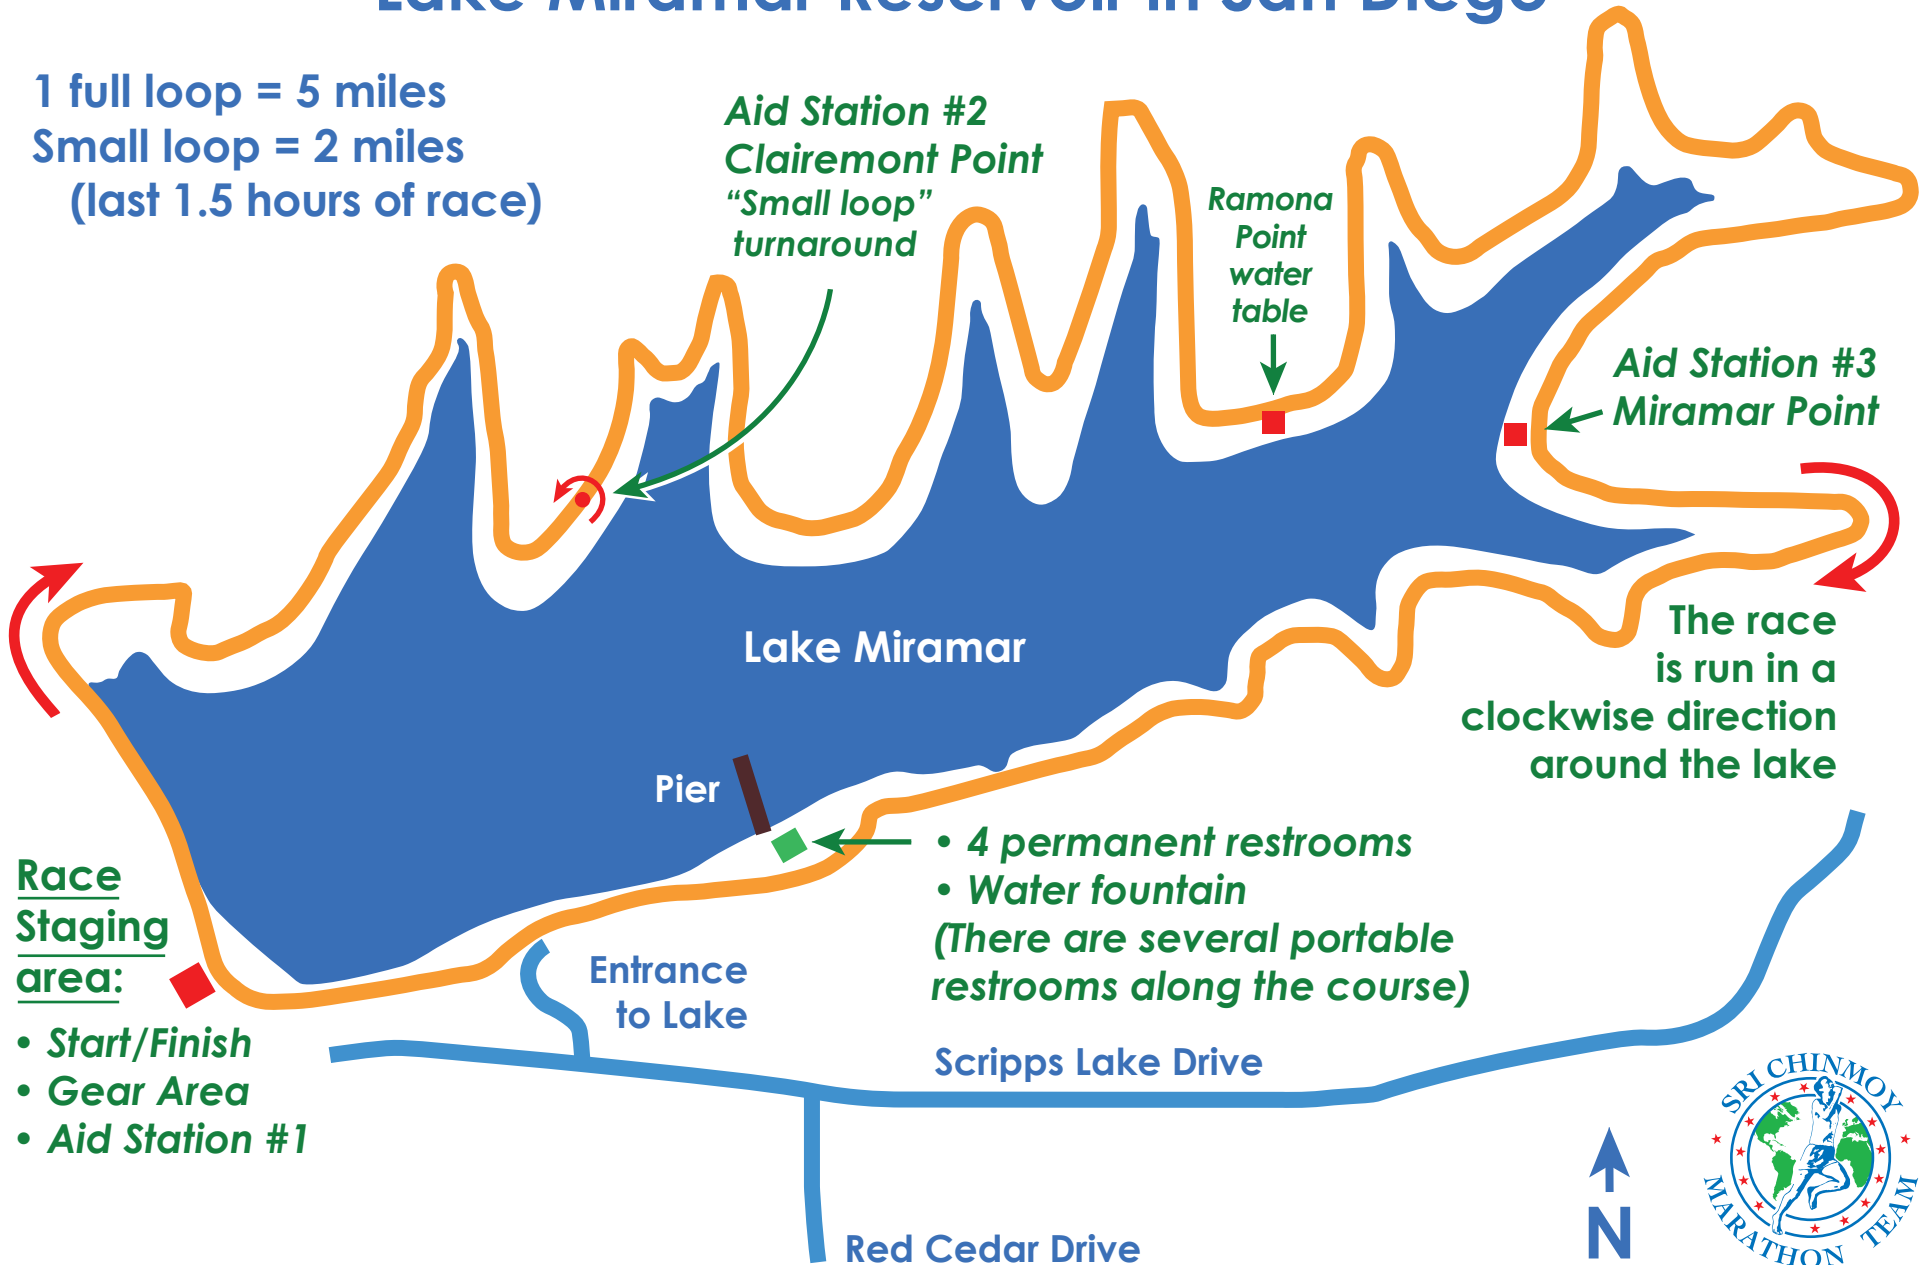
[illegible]

1 full loop = 5 miles
Small loop = 2 miles
(last 1.5 hours of race)

Aid Station #2
Clairemont Point
"Small loop"
turnaround

Ramona Point water table

Aid Station #3
Miramar Point

Lake Miramar

The race is run in a clockwise direction around the lake

Pier

• 4 permanent restrooms
• Water fountain
(There are several portable restrooms along the course)

Race Staging area:
• Start/Finish
• Gear Area
• Aid Station #1

Entrance to Lake

Scripps Lake Drive

Red Cedar Drive

N

SRI CHINMOY MARATHON TEAM